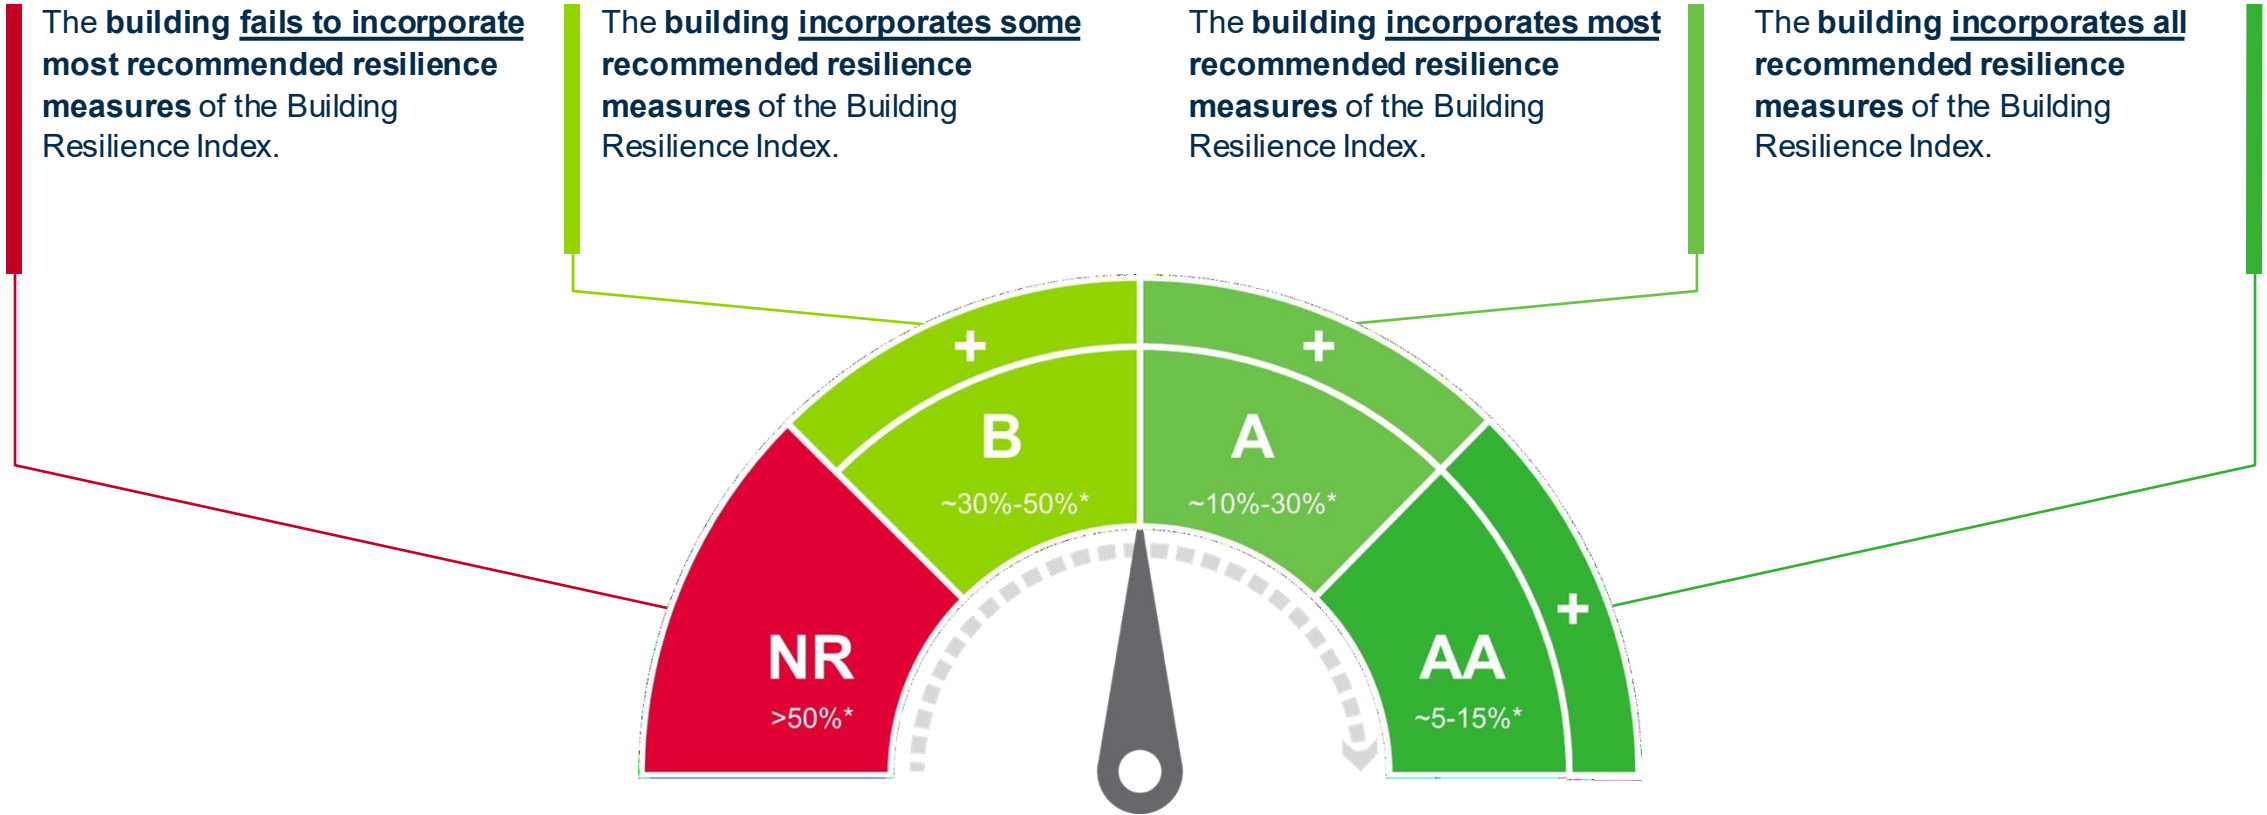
The building fails to incorporate most recommended resilience measures of the Building Resilience Index.

The building incorporates some recommended resilience measures of the Building Resilience Index.

The building incorporates most recommended resilience measures of the Building Resilience Index.

The building incorporates all recommended resilience measures of the Building Resilience Index.

+

+

B
~30%-50%*

A
~10%-30%*

+

NR
>50%*

AA
~5-15%*